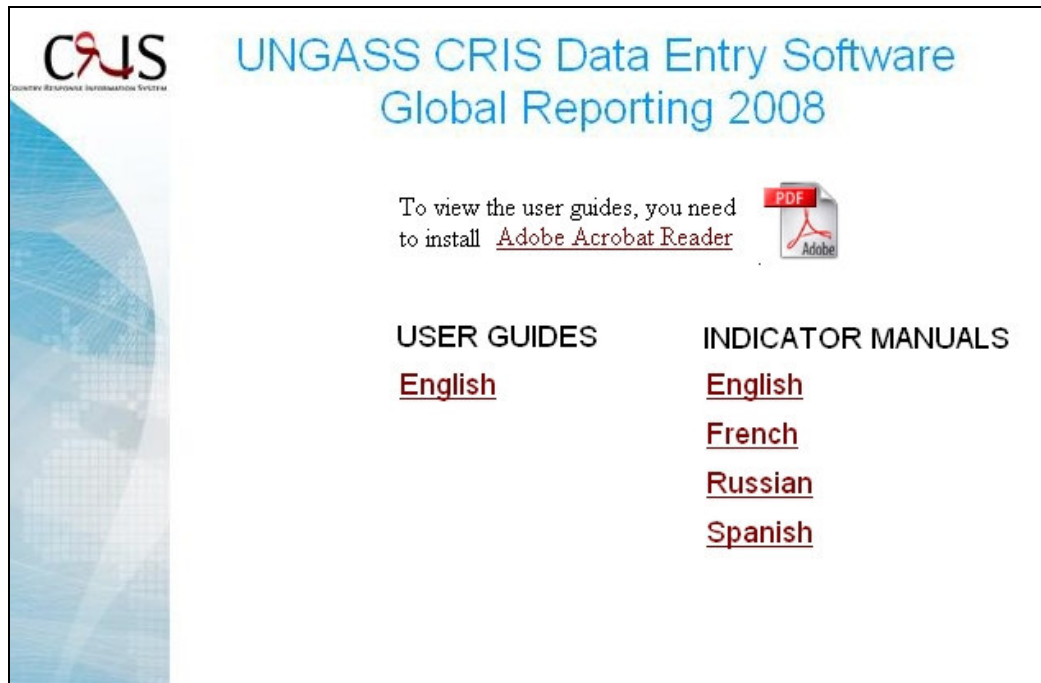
CRIS
COUNTRY RESPONSE INFORMATION SYSTEM

UNGASS CRIS Data Entry Software
Global Reporting 2008

To view the user guides, you need to install Adobe Acrobat Reader

PDF
Adobe

USER GUIDES
English

INDICATOR MANUALS
English
French
Russian
Spanish